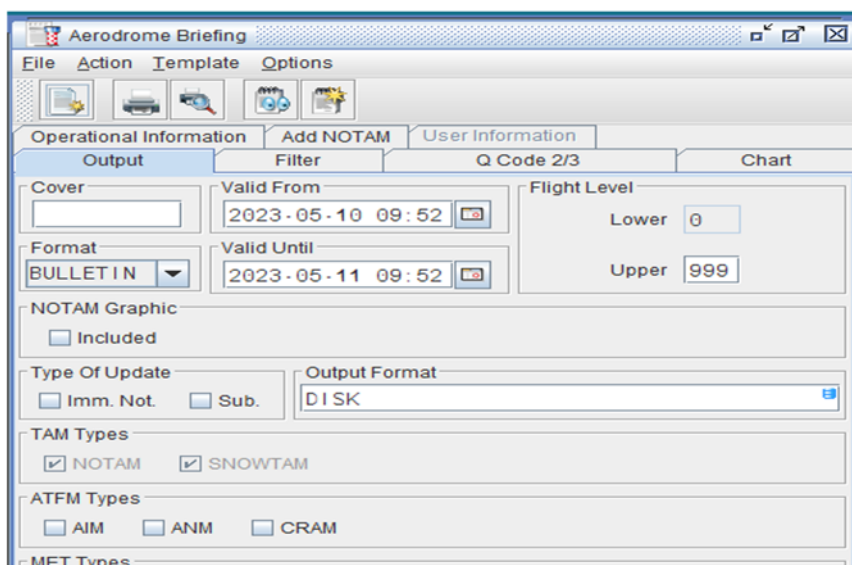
Aerodrome Briefing

File Action Template Options

Operational Information | Add NOTAM | User Information

Output | Filter | Q Code 2/3 | Chart

Cover

Valid From
2023-05-10 09:52

Flight Level
Lower 0
Upper 999

Format
BULLETIN

Valid Until
2023-05-11 09:52

NOTAM Graphic
Included

Type Of Update
Imm. Not. Sub.

Output Format
DISK

TAM Types
NOTAM SNOWTAM

ATFM Types
AIM ANM CRAM

MET Types